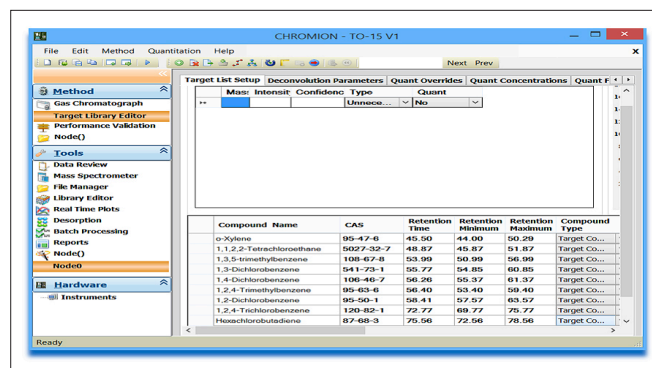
CHROMION - TO-15 V1

File Edit Method Quantitation Help

Next Prev

Method
Gas Chromatograph
Target Library Editor
Performance Validation
Node()

Tools
Data Review
Mass Spectrometer
File Manager
Library Editor
Real Time Plots
Desorption
Batch Processing
Reports
Node()
Node0

Hardware
Instruments

Target List Setup | Deconvolution Parameters | Quant Overrides | Quant Concentrations | Quant F

| | Mass | Intensit | Confidenc | Type | Quant |
|---|---|---|---|---|---|
| ↔ | | | | Unnece... | No |

| Compound Name | CAS | Retention Time | Retention Minimum | Retention Maximum | Compound Type |
|---|---|---|---|---|---|
| o-Xylene | 95-47-6 | 45.50 | 44.00 | 50.29 | Target Co... |
| 1,1,2,2-Tetrachloroethane | 5027-32-7 | 48.87 | 45.87 | 51.87 | Target Co... |
| 1,3,5-trimethylbenzene | 108-67-8 | 53.99 | 50.99 | 56.99 | Target Co... |
| 1,3-Dichlorobenzene | 541-73-1 | 55.77 | 54.85 | 60.85 | Target Co... |
| 1,4-Dichlorobenzene | 106-46-7 | 56.26 | 55.37 | 61.37 | Target Co... |
| 1,2,4-Trimethylbenzene | 95-63-6 | 56.40 | 53.40 | 59.40 | Target Co... |
| 1,2-Dichlorobenzene | 95-50-1 | 58.41 | 57.57 | 63.57 | Target Co... |
| 1,2,4-Trichlorobenzene | 120-82-1 | 72.77 | 69.77 | 75.77 | Target Co... |
| Hexachlorobutadiene | 87-68-3 | 75.56 | 72.56 | 78.56 | Target Co... |

Ready